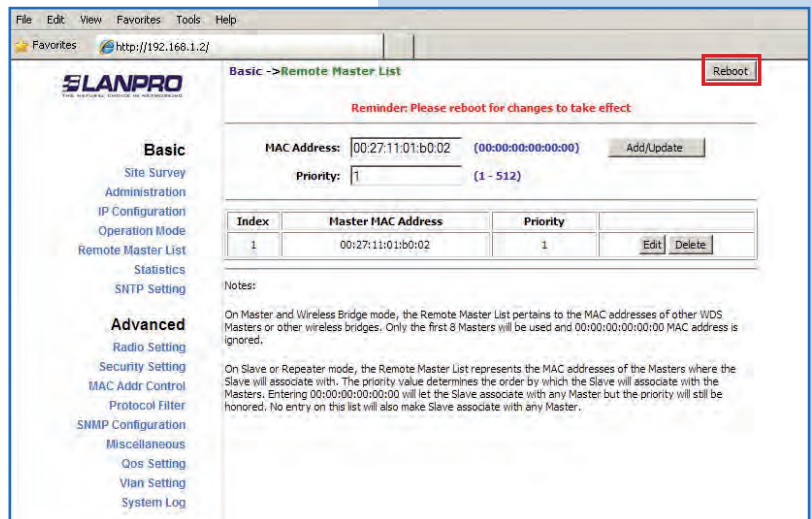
File Edit View Favorites Tools Help

Favorites http://192.168.1.2/

LANPRO
THE NATURAL CHOICE IN NETWORKING

Basic
Site Survey
Administration
IP Configuration
Operation Mode
Remote Master List
Statistics
SNTP Setting

Advanced
Radio Setting
Security Setting
MAC Addr Control
Protocol Filter
SNMP Configuration
Miscellaneous
Qos Setting
Vlan Setting
System Log

Basic ->Remote Master List

Reboot

Reminder: Please reboot for changes to take effect

MAC Address: 00:27:11:01:b0:02 (00:00:00:00:00:00) Add/Update

Priority: 1 (1 - 512)

| Index | Master MAC Address | Priority | |
|---|---|---|---|
| 1 | 00:27:11:01:b0:02 | 1 | Edit Delete |

Notes:

On Master and Wireless Bridge mode, the Remote Master List pertains to the MAC addresses of other WDS Masters or other wireless bridges. Only the first 8 Masters will be used and 00:00:00:00:00:00 MAC address is ignored.

On Slave or Repeater mode, the Remote Master List represents the MAC addresses of the Masters where the Slave will associate with. The priority value determines the order by which the Slave will associate with the Masters. Entering 00:00:00:00:00:00 will let the Slave associate with any Master but the priority will still be honored. No entry on this list will also make Slave associate with any Master.